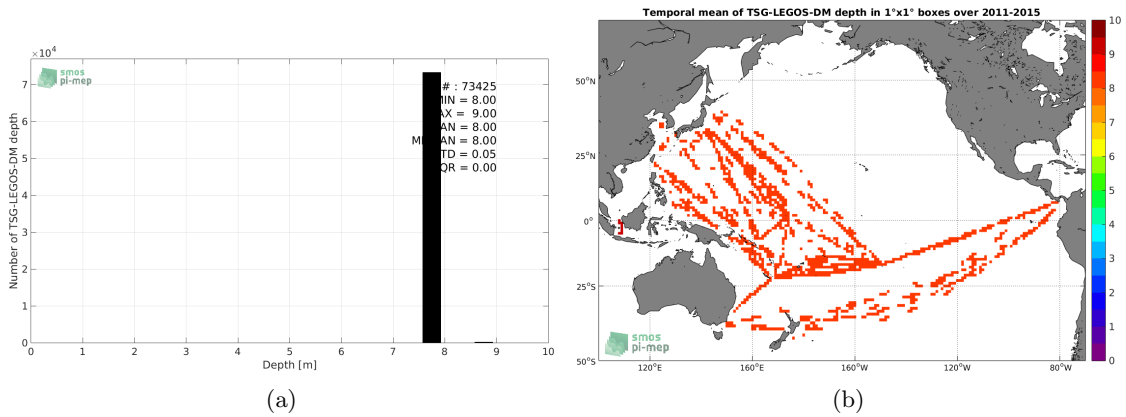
$\times10^4$

smos pi-mep

# : 73425
MIN = 8.00
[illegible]AX = 9.00
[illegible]AN = 8.00
M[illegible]AN = 8.00
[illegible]TD = 0.05
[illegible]QR = 0.00

7
6
5
4
3
2
1
0

Number of TSG-LEGOS-DM depth

0 1 2 3 4 5 6 7 8 9 10

Depth [m]

(a)

Temporal mean of TSG-LEGOS-DM depth in 1°x1° boxes over 2011-2015

50°N
25°N
0°
25°S
50°S

120°E 160°E 160°W 120°W 80°W

smos pi-mep

10
9
8
7
6
5
4
3
2
1
0

(b)